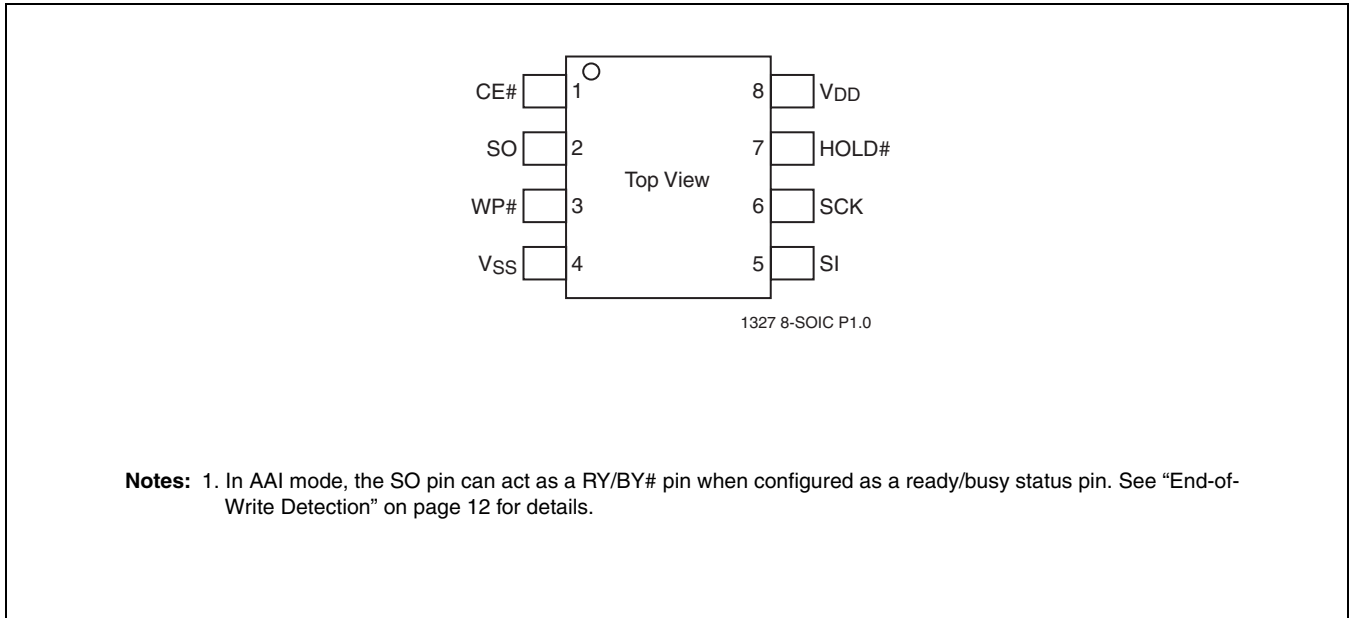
CE# 1
SO 2
WP# 3
$V_{SS}$ 4

8 $V_{DD}$
7 HOLD#
6 SCK
5 SI

Top View

1327 8-SOIC P1.0

**Notes:** 1. In AAI mode, the SO pin can act as a RY/BY# pin when configured as a ready/busy status pin. See “End-of-Write Detection” on page 12 for details.